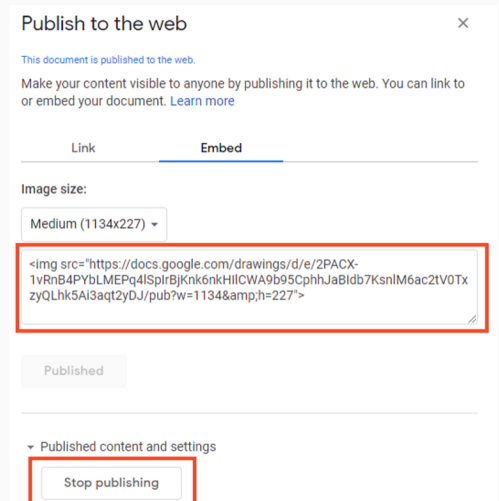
Publish to the web

×

This document is published to the web.

Make your content visible to anyone by publishing it to the web. You can link to or embed your document. Learn more

Link

Embed

Image size:

Medium (1134x227)

<img src="https://docs.google.com/drawings/d/e/2PACX-1vRnB4PYbLMEPq4lSplrBjKnk6nkHIlCWA9b95CphhJaBldb7KsnlM6ac2tV0TxzyQLhk5Al3aqt2yDJ/pub?w=1134&amp;h=227">

Published

Published content and settings

Stop publishing